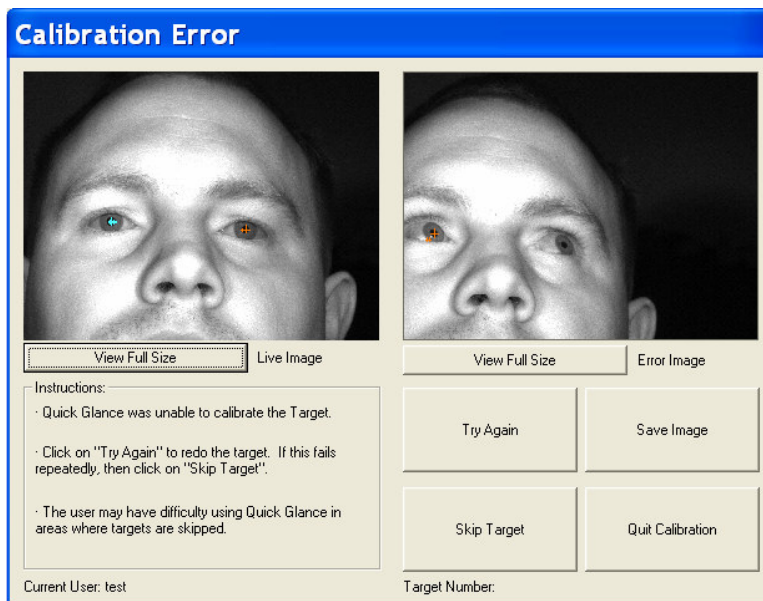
Calibration Error

View Full Size

Live Image

View Full Size

Error Image

Instructions:

· Quick Glance was unable to calibrate the Target.

· Click on "Try Again" to redo the target. If this fails repeatedly, then click on "Skip Target".

· The user may have difficulty using Quick Glance in areas where targets are skipped.

Try Again

Save Image

Skip Target

Quit Calibration

Current User: test

Target Number: